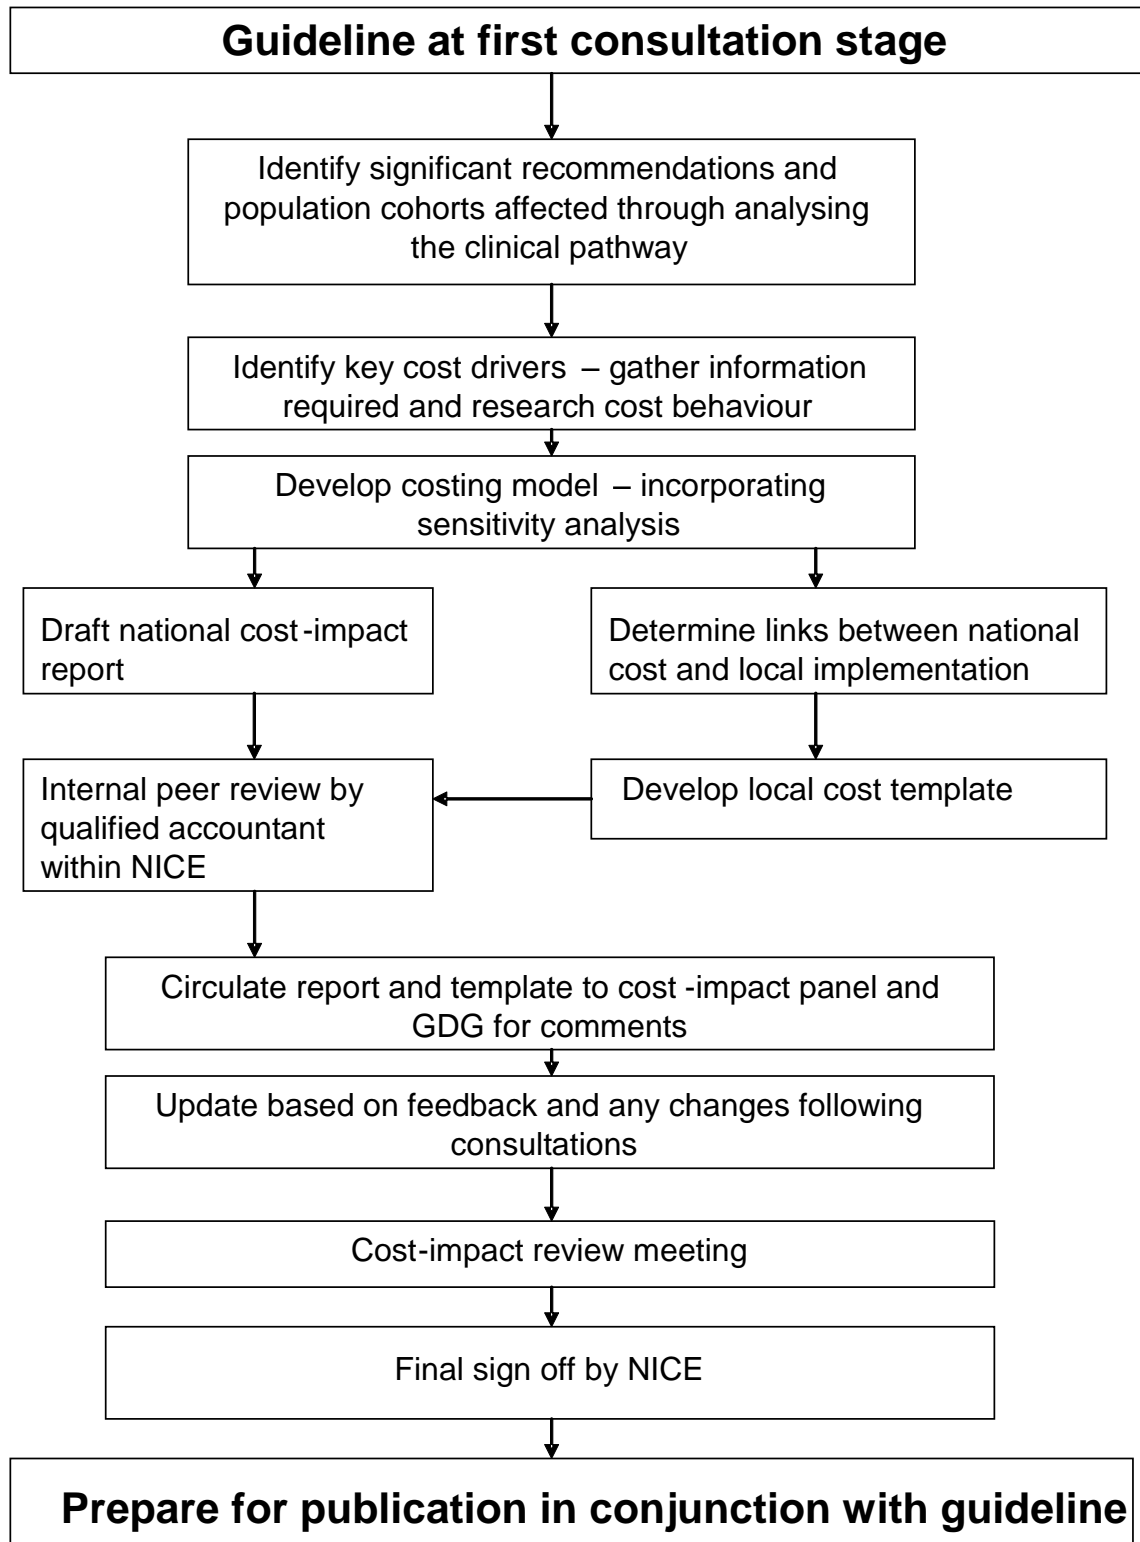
Guideline at first consultation stage

Identify significant recommendations and population cohorts affected through analysing the clinical pathway

Identify key cost drivers – gather information required and research cost behaviour

Develop costing model – incorporating sensitivity analysis

Draft national cost-impact report

Determine links between national cost and local implementation

Internal peer review by qualified accountant within NICE

Develop local cost template

Circulate report and template to cost-impact panel and GDG for comments

Update based on feedback and any changes following consultations

Cost-impact review meeting

Final sign off by NICE

Prepare for publication in conjunction with guideline